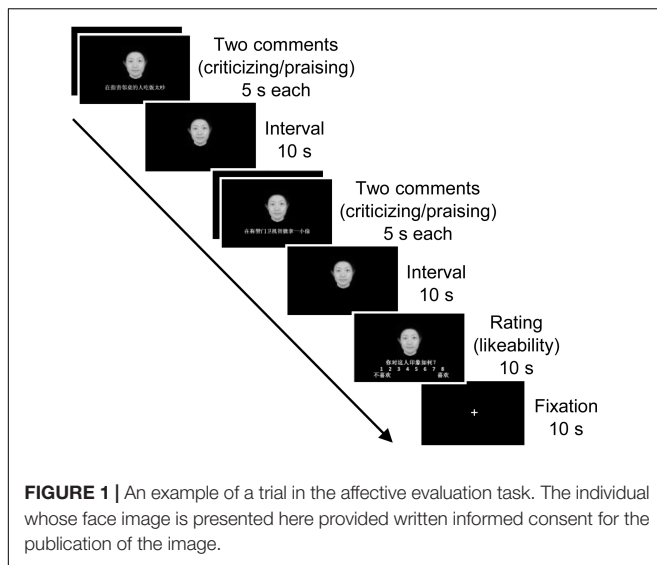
在面前很凶的人吃饭太吵

Two comments (criticizing/praising) 5 s each

Interval 10 s

在每节门卫执勤做一个操

Two comments (criticizing/praising) 5 s each

Interval 10 s

你对这人印象如何?
1 2 3 4 5 6 7 8
不喜欢 喜欢

Rating (likeability) 10 s

+

Fixation 10 s

**FIGURE 1 |** An example of a trial in the affective evaluation task. The individual whose face image is presented here provided written informed consent for the publication of the image.